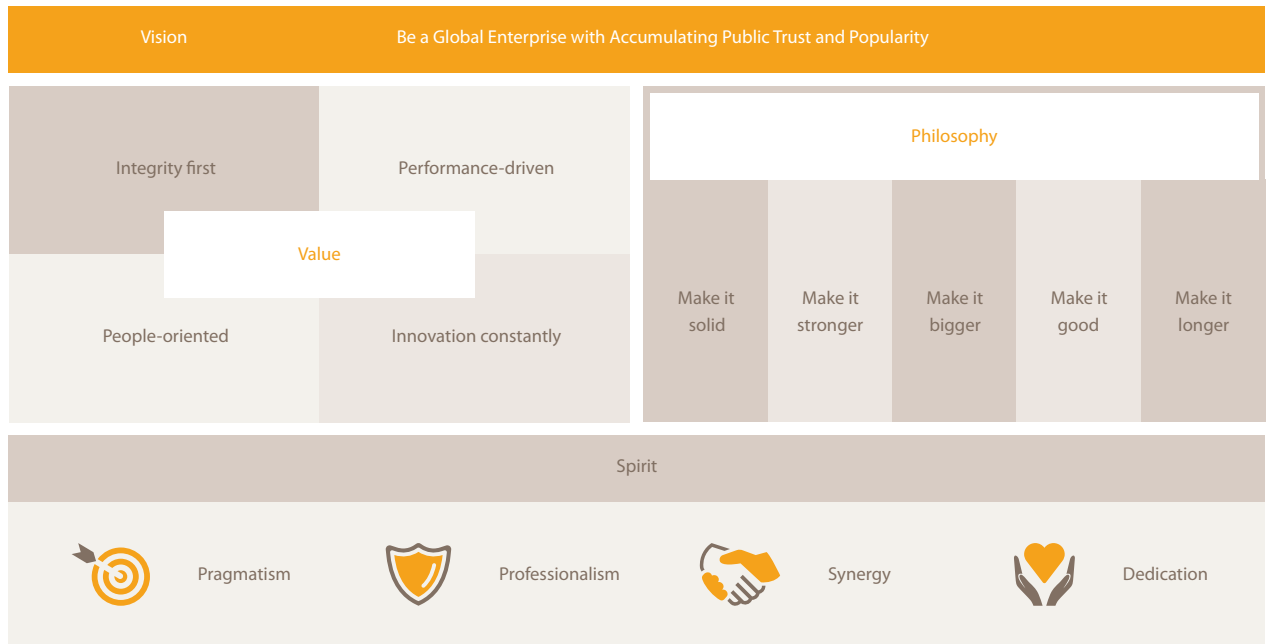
Vision

Be a Global Enterprise with Accumulating Public Trust and Popularity

Integrity first

Performance-driven

Value

People-oriented

Innovation constantly

Philosophy

Make it solid

Make it stronger

Make it bigger

Make it good

Make it longer

Spirit

Pragmatism

Professionalism

Synergy

Dedication